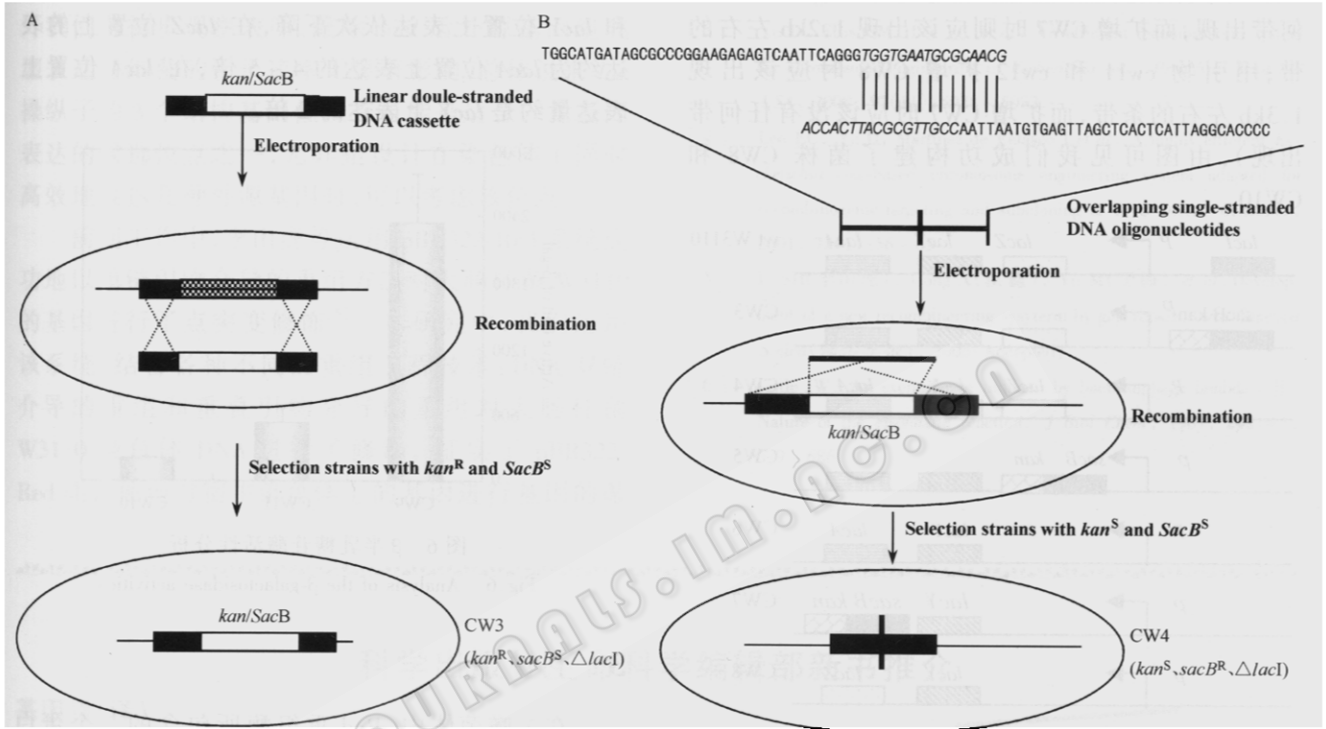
A

kan/SacB

Linear doule-stranded DNA cassette

Electroporation

Recombination

Selection strains with $kan^R$ and $SacB^S$

kan/SacB

CW3
($kan^R$、$sacB^S$、△lacI)

B

TGGCATGATAGCGCCCGGAAGAGAGTCAATTCAGGGTGGTGAATGCGCAACG

ACCACTTACGCGTTGCCAATTAATGTGAGTTAGCTCACTCATTAGGCACCCC

Overlapping single-stranded DNA oligonucleotides

Electroporation

Recombination

kan/SacB

Selection strains with $kan^S$ and $SacB^S$

CW4
($kan^S$、$sacB^R$、△lacI)

journals.im.ac.cn